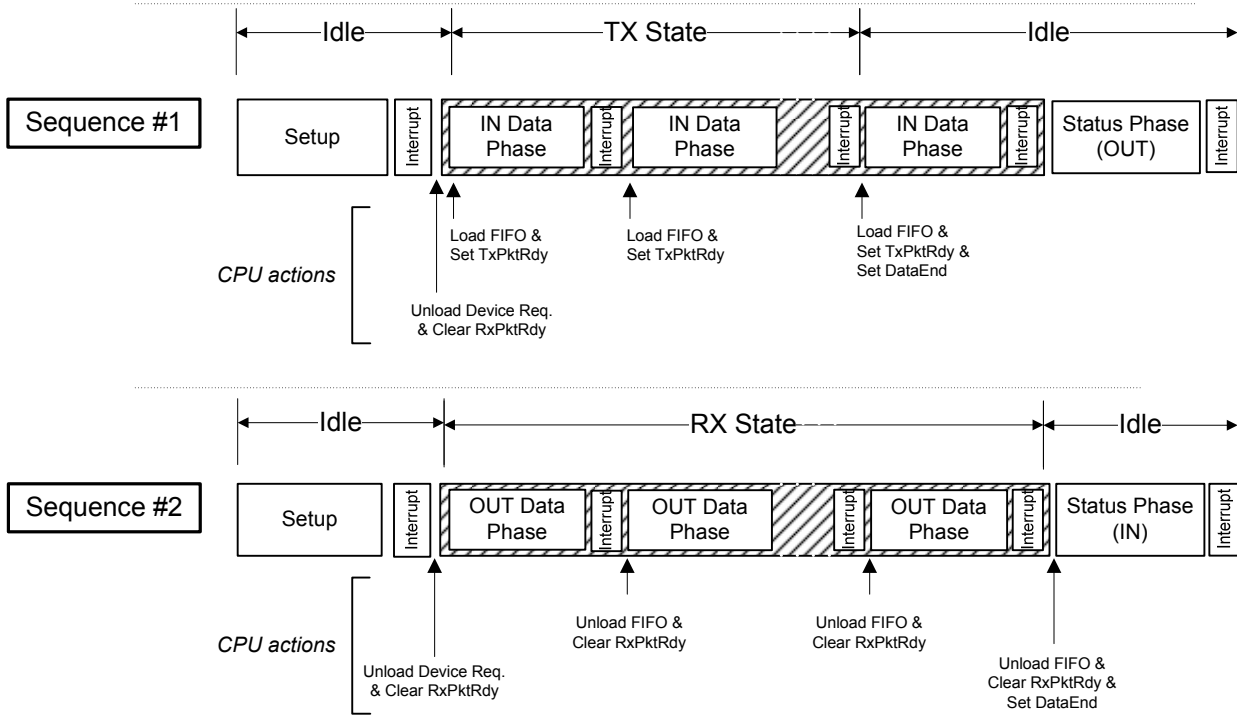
Idle

TX State

Idle

Sequence #1

Setup

Interrupt

IN Data Phase

Interrupt

IN Data Phase

Interrupt

IN Data Phase

Interrupt

Status Phase (OUT)

Interrupt

CPU actions

Load FIFO & Set TxPktRdy

Load FIFO & Set TxPktRdy

Load FIFO & Set TxPktRdy & Set DataEnd

Unload Device Req. & Clear RxPktRdy

Idle

RX State

Idle

Sequence #2

Setup

Interrupt

OUT Data Phase

Interrupt

OUT Data Phase

Interrupt

OUT Data Phase

Interrupt

Status Phase (IN)

Interrupt

CPU actions

Unload FIFO & Clear RxPktRdy

Unload FIFO & Clear RxPktRdy

Unload Device Req. & Clear RxPktRdy

Unload FIFO & Clear RxPktRdy & Set DataEnd